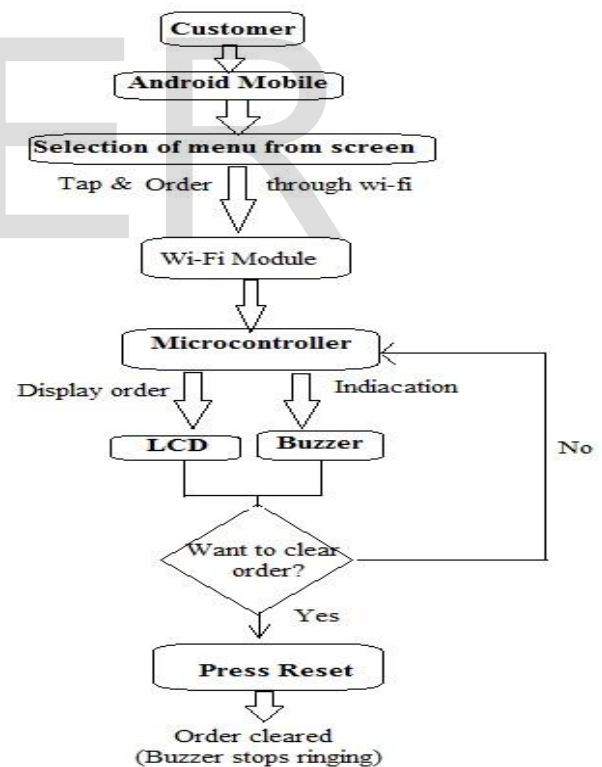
Customer

Android Mobile

Selection of menu from screen

Tap & Order through wi-fi

Wi-Fi Module

Microcontroller

Display order

Indiacation

LCD

Buzzer

No

Want to clear order?

Yes

Press Reset

Order cleared (Buzzer stops ringing)